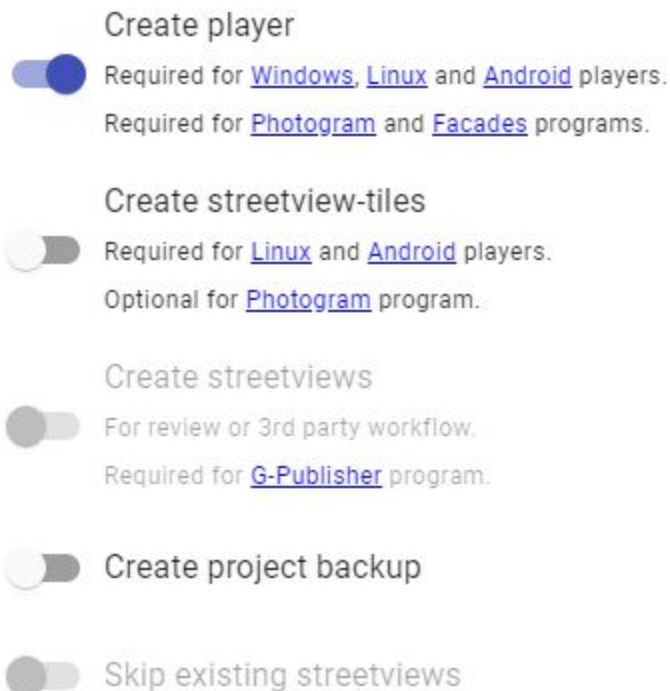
Create player

Required for Windows, Linux and Android players.

Required for Photogram and Facades programs.

Create streetview-tiles

Required for Linux and Android players.

Optional for Photogram program.

Create streetviews

For review or 3rd party workflow.

Required for G-Publisher program.

Create project backup

Skip existing streetviews